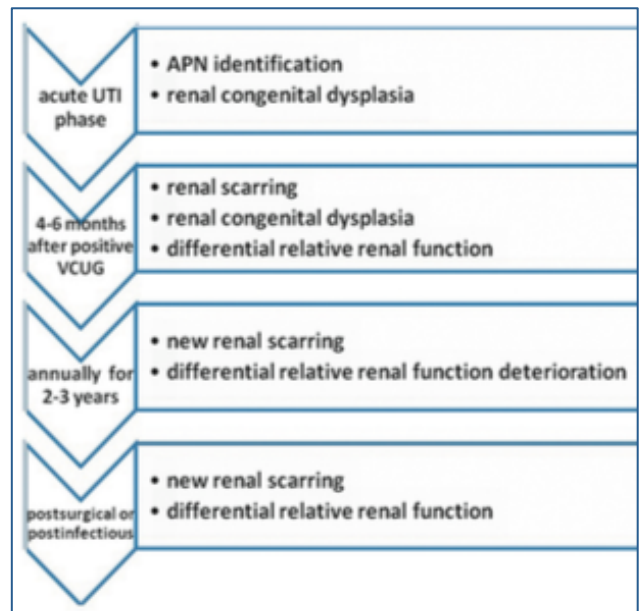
acute UTI phase

• APN identification
• renal congenital dysplasia

4-6 months after positive VCUG

• renal scarring
• renal congenital dysplasia
• differential relative renal function

annually for 2-3 years

• new renal scarring
• differential relative renal function deterioration

postsurgical or postinfectious

• new renal scarring
• differential relative renal function